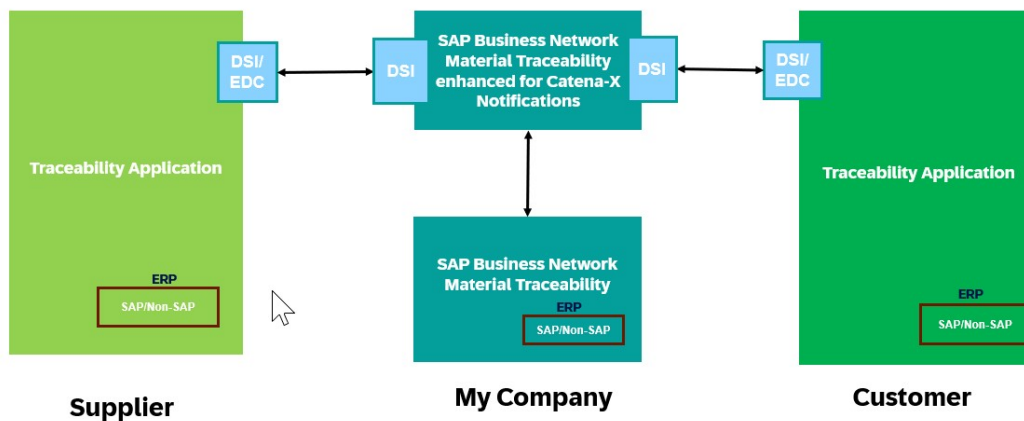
DSI/
EDC

Traceability Application

ERP
SAP/Non-SAP

Supplier

DSI

SAP Business Network Material Traceability enhanced for Catena-X Notifications

DSI

SAP Business Network Material Traceability

ERP
SAP/Non-SAP

My Company

DSI/
EDC

Traceability Application

ERP
SAP/Non-SAP

Customer